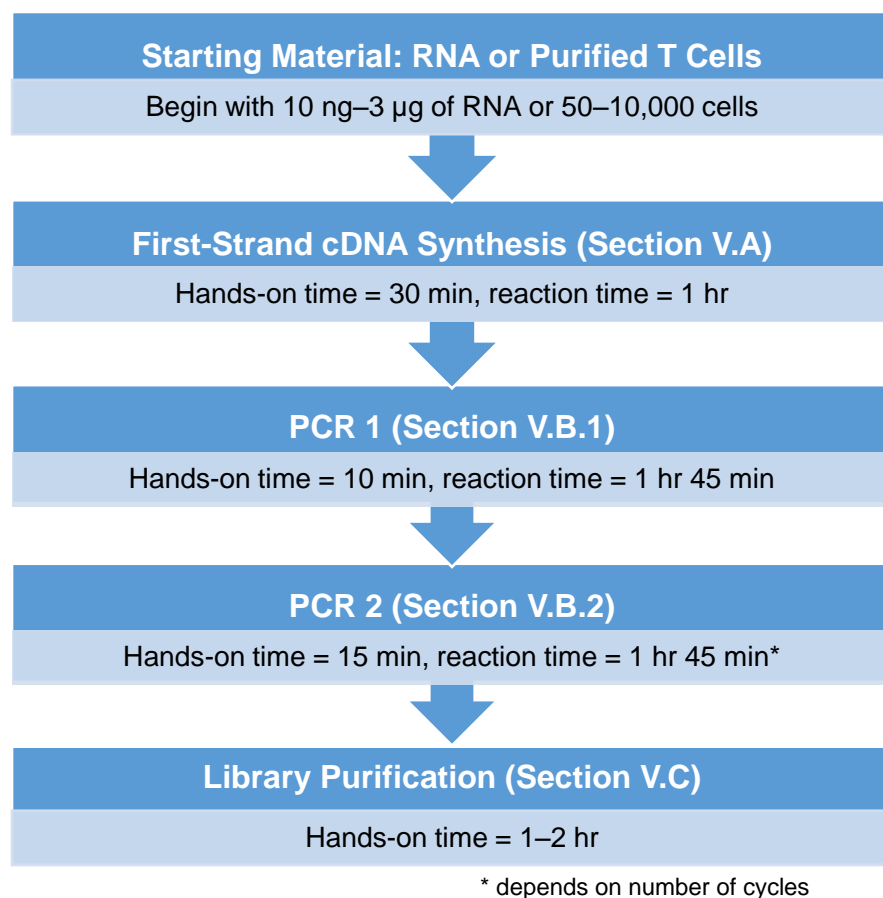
Starting Material: RNA or Purified T Cells

Begin with 10 ng–3 µg of RNA or 50–10,000 cells

First-Strand cDNA Synthesis (Section V.A)

Hands-on time = 30 min, reaction time = 1 hr

PCR 1 (Section V.B.1)

Hands-on time = 10 min, reaction time = 1 hr 45 min

PCR 2 (Section V.B.2)

Hands-on time = 15 min, reaction time = 1 hr 45 min*

Library Purification (Section V.C)

Hands-on time = 1–2 hr

* depends on number of cycles